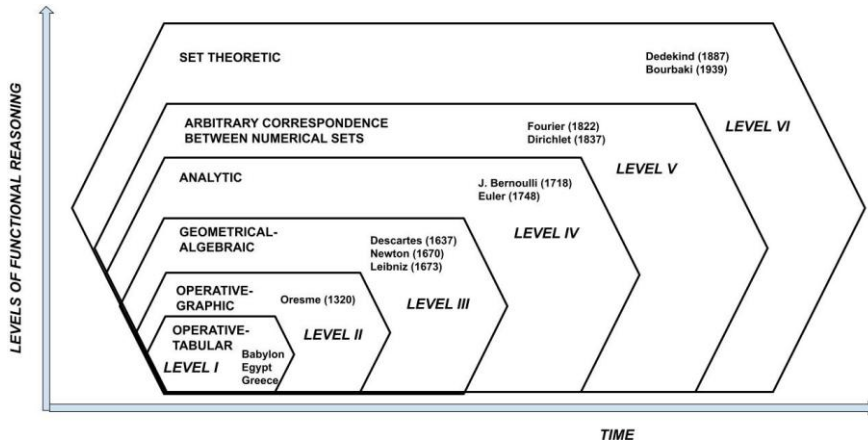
LEVELS OF FUNCTIONAL REASONING

SET THEORETIC

Dedekind (1887)
Bourbaki (1939)

LEVEL VI

ARBITRARY CORRESPONDENCE BETWEEN NUMERICAL SETS

Fourier (1822)
Dirichlet (1837)

LEVEL V

ANALYTIC

J. Bernoulli (1718)
Euler (1748)

LEVEL IV

GEOMETRICAL-ALGEBRAIC

Descartes (1637)
Newton (1670)
Leibniz (1673)

LEVEL III

OPERATIVE-GRAPHIC

Oresme (1320)

LEVEL II

OPERATIVE-TABULAR

LEVEL I

Babylon
Egypt
Greece

TIME